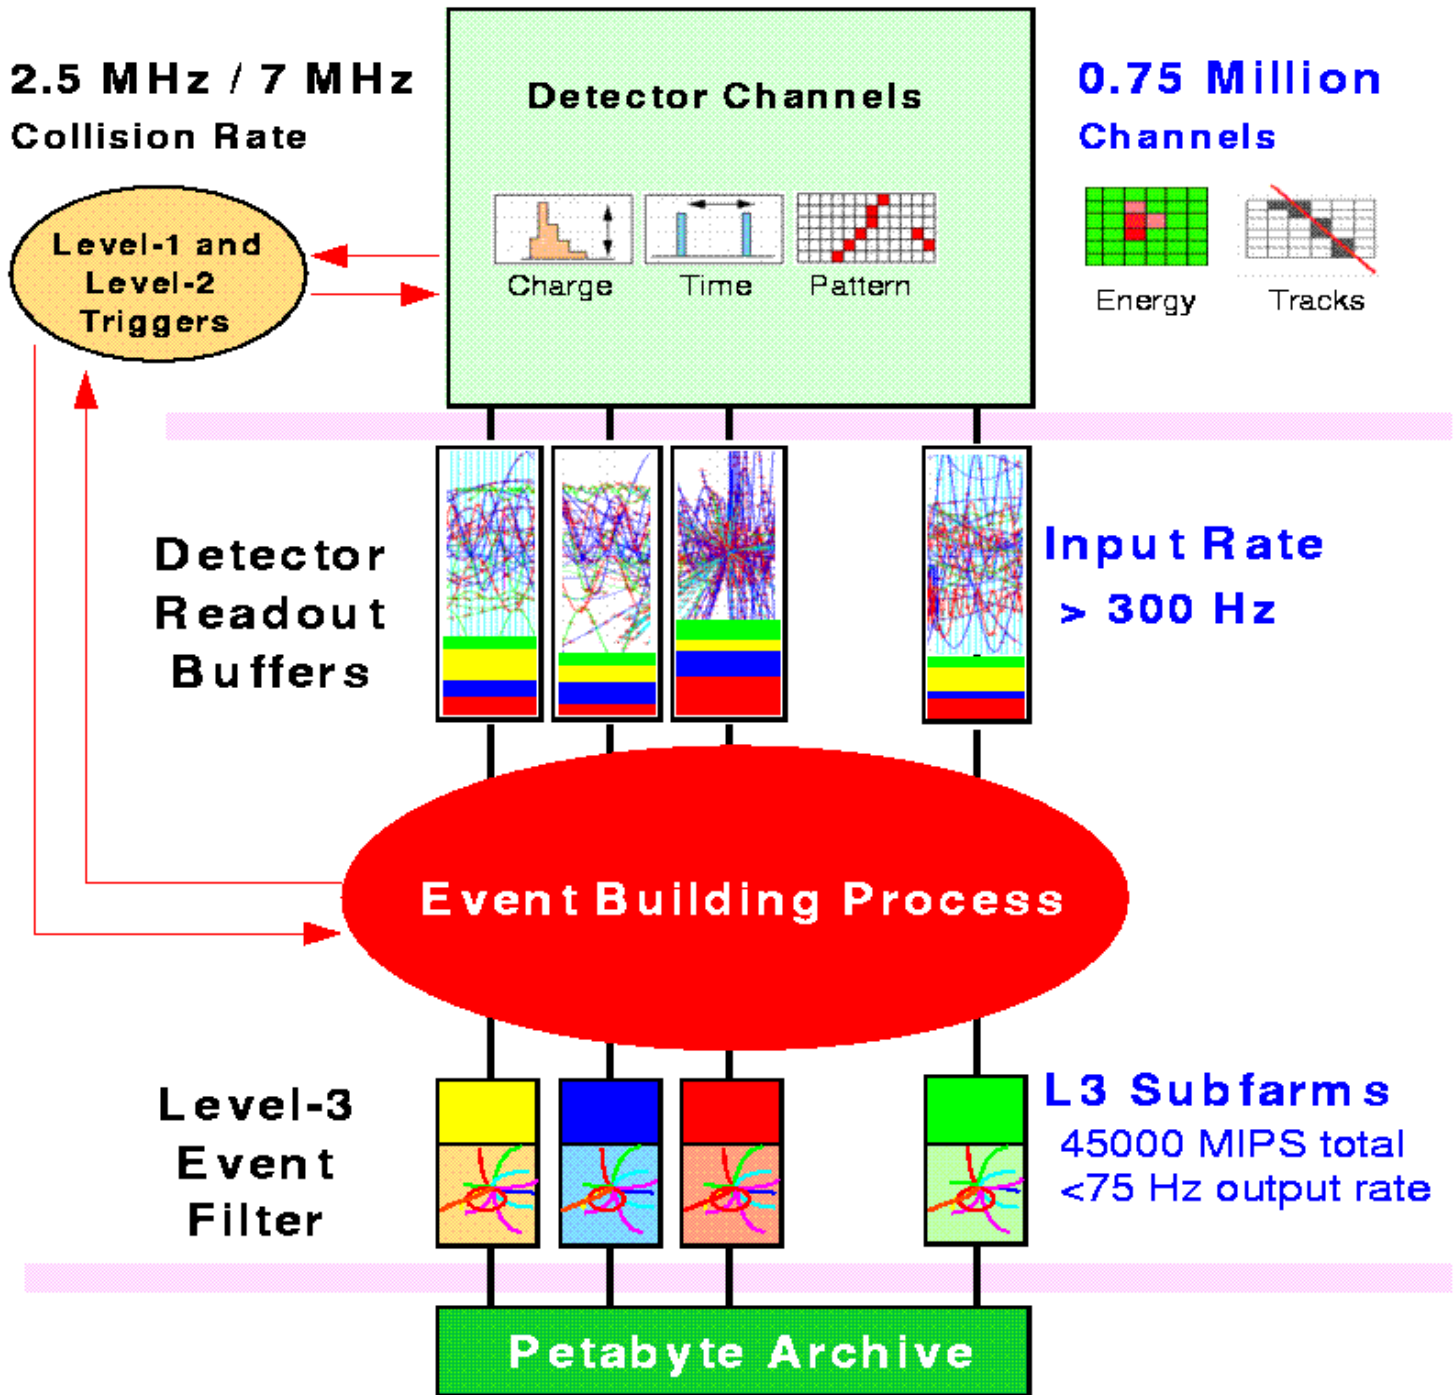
2.5 MHz / 7 MHz
Collision Rate

Detector Channels

Charge
Time
Pattern

0.75 Million
Channels

Energy
Tracks

Level-1 and
Level-2
Triggers

Detector
Readout
Buffers

Input Rate
> 300 Hz

Event Building Process

Level-3
Event
Filter

L3 Subfarms
45000 MIPS total
<75 Hz output rate

Petabyte Archive